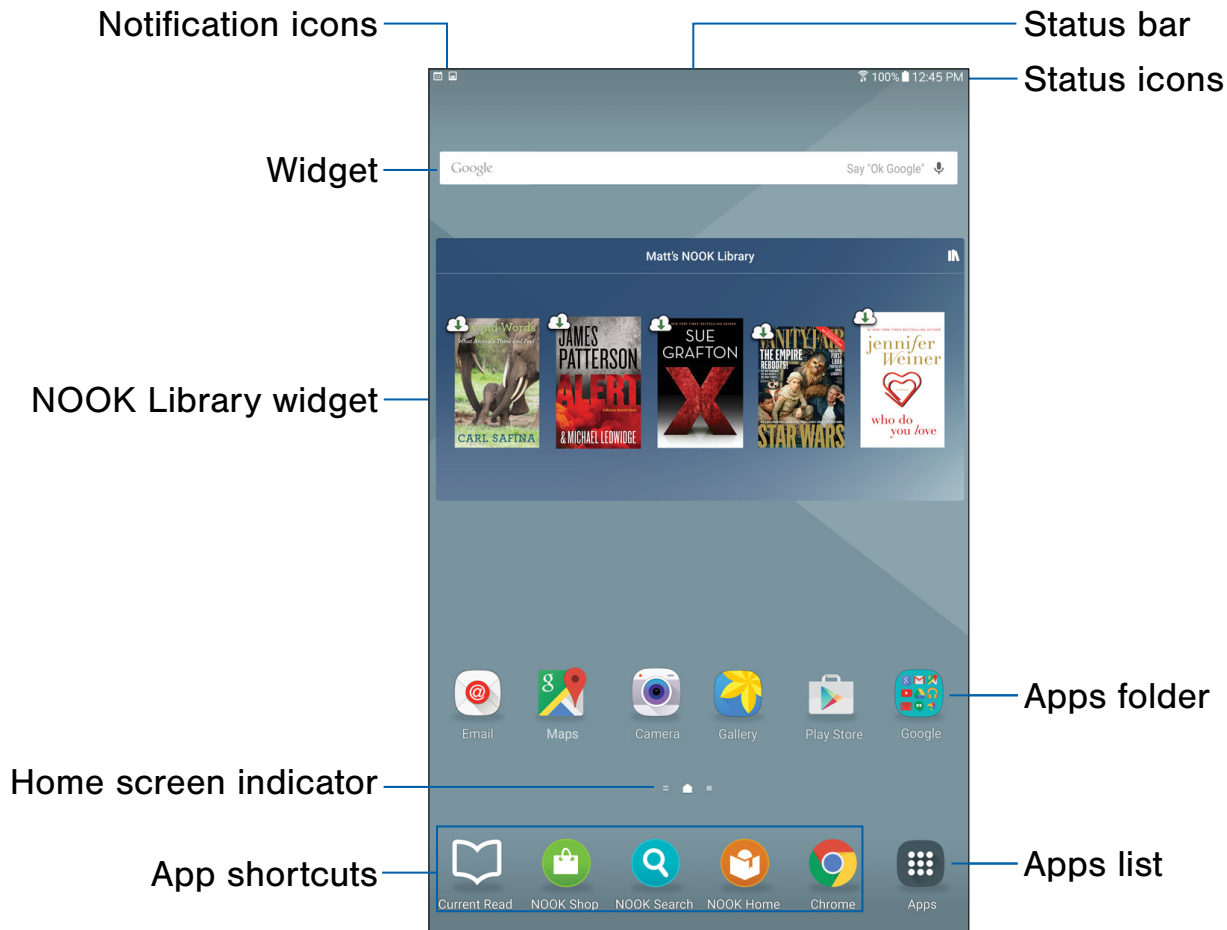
Notification icons

Status bar

100% 12:45 PM

Status icons

Widget

Google

Say "Ok Google"

Matt's NOOK Library

Beyond Words
What Animals Think and Feel
CARL SAFINA

JAMES PATTERSON
ALERT
& MICHAEL LEDWIDGE

SUE GRAFTON
X

VANITY FAIR
THE EMPIRE REBOOTS!
STAR WARS

jennifer Weiner
who do you love

NOOK Library widget

Email

Maps

Camera

Gallery

Play Store

Google

Apps folder

Home screen indicator

App shortcuts

Current Read

NOOK Shop

NOOK Search

NOOK Home

Chrome

Apps

Apps list